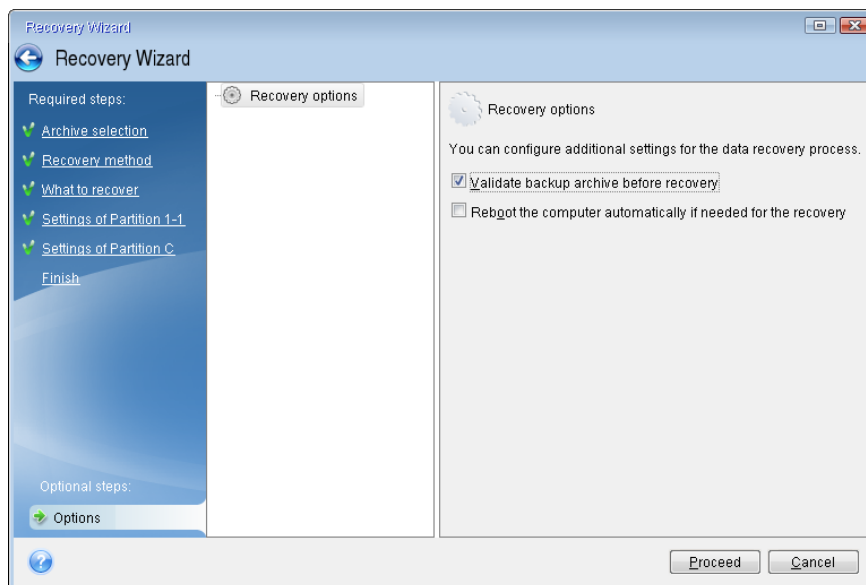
Recovery Wizard

Recovery Wizard

Required steps:

Archive selection

Recovery method

What to recover

Settings of Partition 1-1

Settings of Partition C

Finish

Optional steps:

Options

Recovery options

Recovery options

You can configure additional settings for the data recovery process.

Validate backup archive before recovery

Reboot the computer automatically if needed for the recovery

Proceed

Cancel